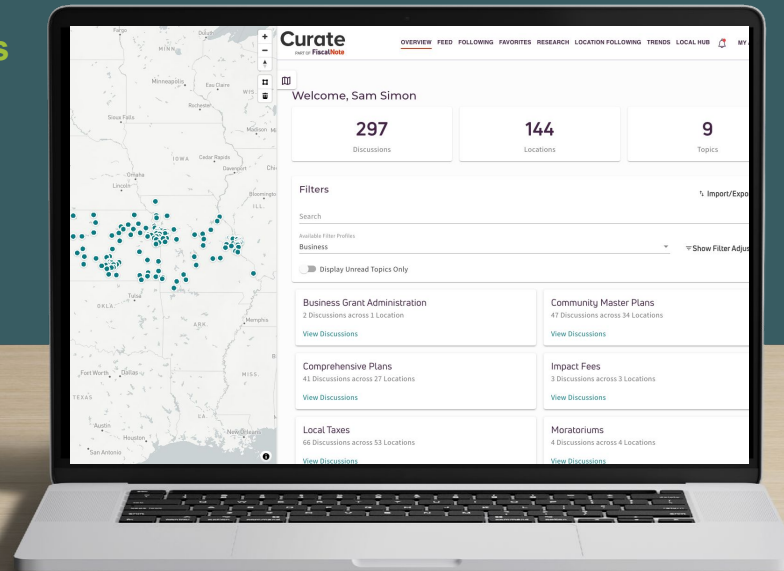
Curate
PART OF FiscalNote

OVERVIEW FEED FOLLOWING FAVORITES RESEARCH LOCATION FOLLOWING TRENDS LOCAL HUB MY

Welcome, Sam Simon

297
Discussions

144
Locations

9
Topics

Filters

Import/Expo

Search

Available Filter Profiles
Business

Show Filter Adju

Display Unread Topics Only

Business Grant Administration
2 Discussions across 1 Location
View Discussions

Community Master Plans
47 Discussions across 34 Locations
View Discussions

Comprehensive Plans
41 Discussions across 27 Locations
View Discussions

Impact Fees
3 Discussions across 3 Locations
View Discussions

Local Taxes
66 Discussions across 53 Locations
View Discussions

Moratoriums
4 Discussions across 4 Locations
View Discussions

Fargo
Duluth
MINN.
Minneapolis
Eau Claire
WIS.
Rochester
Sioux Falls
Madison
IOWA
Cedar Rapids
Davenport
Omaha
Lincoln
Bloomington
ILL.
Tulsa
OKLA.
ARK.
Memphis
Fort Worth
Dallas
MISS.
TEXAS
LA.
Austin
Houston
New Orleans
San Antonio